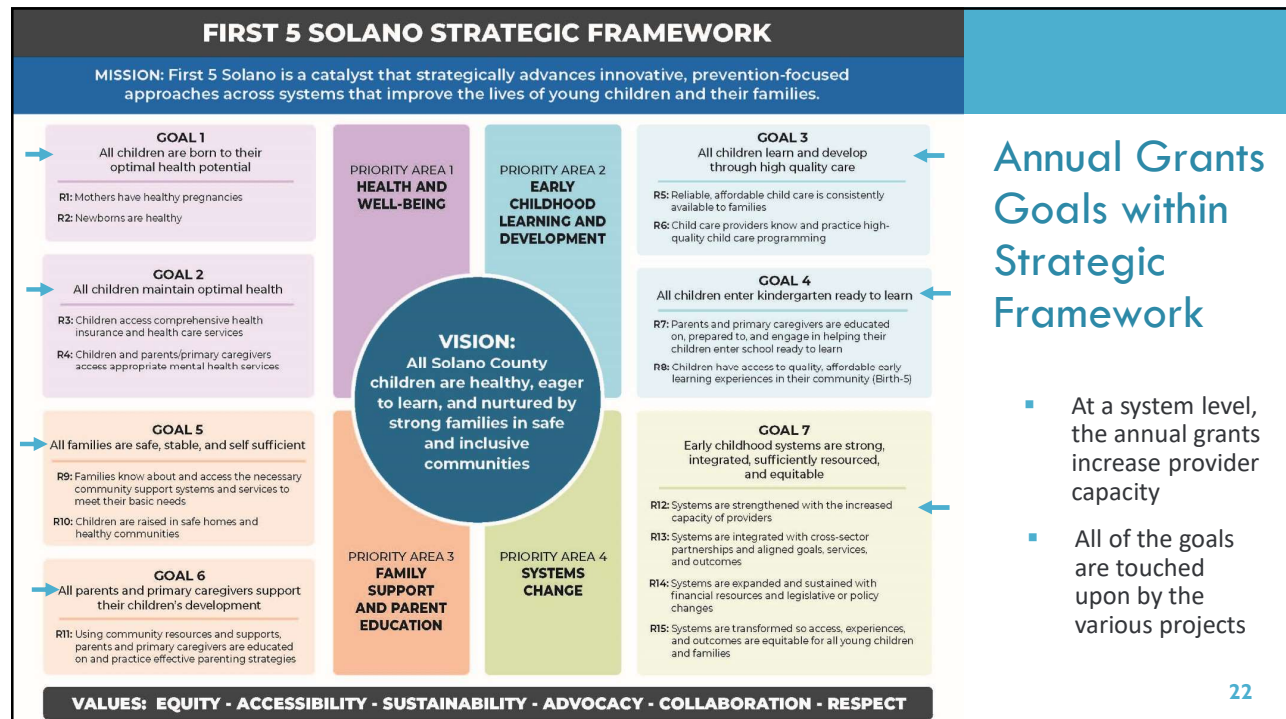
FIRST 5 SOLANO STRATEGIC FRAMEWORK

MISSION: First 5 Solano is a catalyst that strategically advances innovative, prevention-focused approaches across systems that improve the lives of young children and their families.

GOAL 1
All children are born to their optimal health potential

R1: Mothers have healthy pregnancies
R2: Newborns are healthy

GOAL 2
All children maintain optimal health

R3: Children access comprehensive health insurance and health care services
R4: Children and parents/primary caregivers access appropriate mental health services

PRIORITY AREA 1
HEALTH AND WELL-BEING

PRIORITY AREA 2
EARLY CHILDHOOD LEARNING AND DEVELOPMENT

GOAL 3
All children learn and develop through high quality care

R5: Reliable, affordable child care is consistently available to families
R6: Child care providers know and practice high-quality child care programming

GOAL 4
All children enter kindergarten ready to learn

R7: Parents and primary caregivers are educated on, prepared to, and engage in helping their children enter school ready to learn
R8: Children have access to quality, affordable early learning experiences in their community (Birth-5)

VISION:
All Solano County children are healthy, eager to learn, and nurtured by strong families in safe and inclusive communities

GOAL 5
All families are safe, stable, and self sufficient

R9: Families know about and access the necessary community support systems and services to meet their basic needs
R10: Children are raised in safe homes and healthy communities

GOAL 6
All parents and primary caregivers support their children's development

R11: Using community resources and supports, parents and primary caregivers are educated on and practice effective parenting strategies

PRIORITY AREA 3
FAMILY SUPPORT AND PARENT EDUCATION

PRIORITY AREA 4
SYSTEMS CHANGE

GOAL 7
Early childhood systems are strong, integrated, sufficiently resourced, and equitable

R12: Systems are strengthened with the increased capacity of providers
R13: Systems are integrated with cross-sector partnerships and aligned goals, services, and outcomes
R14: Systems are expanded and sustained with financial resources and legislative or policy changes
R15: Systems are transformed so access, experiences, and outcomes are equitable for all young children and families

VALUES: EQUITY - ACCESSIBILITY - SUSTAINABILITY - ADVOCACY - COLLABORATION - RESPECT

Annual Grants Goals within Strategic Framework

At a system level, the annual grants increase provider capacity

All of the goals are touched upon by the various projects

22